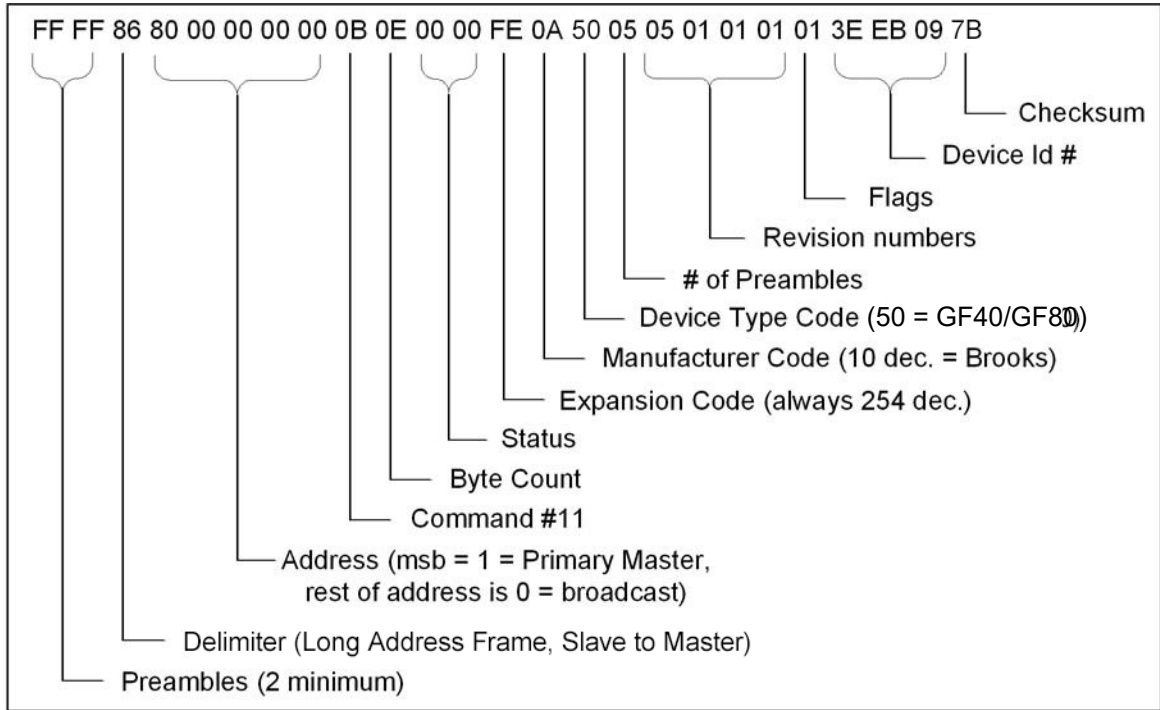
FF FF 86 80 00 00 00 00 0B 0E 00 00 FE 0A 50 05 05 01 01 01 01 3E EB 09 7B

Checksum

Device Id #

Flags

Revision numbers

# of Preambles

Device Type Code (50 = GF40/GF80)

Manufacturer Code (10 dec. = Brooks)

Expansion Code (always 254 dec.)

Status

Byte Count

Command #11

Address (msb = 1 = Primary Master, rest of address is 0 = broadcast)

Delimiter (Long Address Frame, Slave to Master)

Preambles (2 minimum)